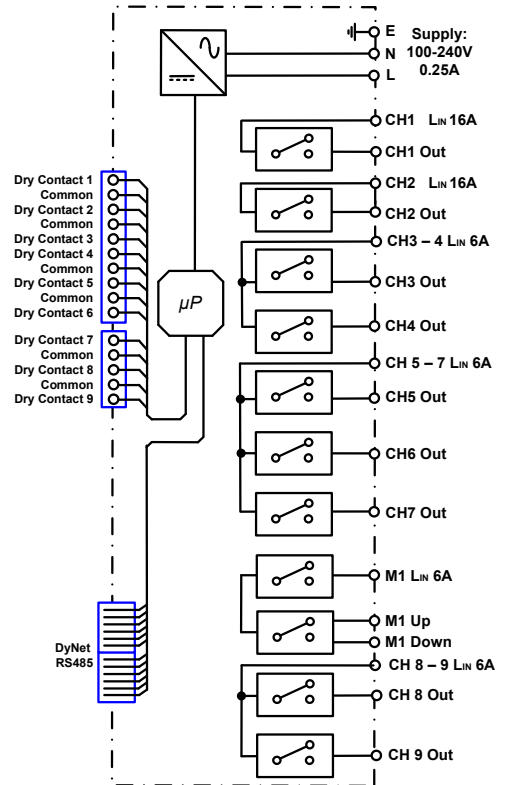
E
N
L
Supply:
100-240V
0.25A

CH1 $L_{IN}$ 16A
CH1 Out
CH2 $L_{IN}$ 16A
CH2 Out
CH3 – 4 $L_{IN}$ 6A
CH3 Out
CH4 Out
CH 5 – 7 $L_{IN}$ 6A
CH5 Out
CH6 Out
CH7 Out
M1 $L_{IN}$ 6A
M1 Up
M1 Down
CH 8 – 9 $L_{IN}$ 6A
CH 8 Out
CH 9 Out

Dry Contact 1
Common
Dry Contact 2
Common
Dry Contact 3
Dry Contact 4
Common
Dry Contact 5
Common
Dry Contact 6
Dry Contact 7
Common
Dry Contact 8
Common
Dry Contact 9

$\mu P$

DyNet
RS485